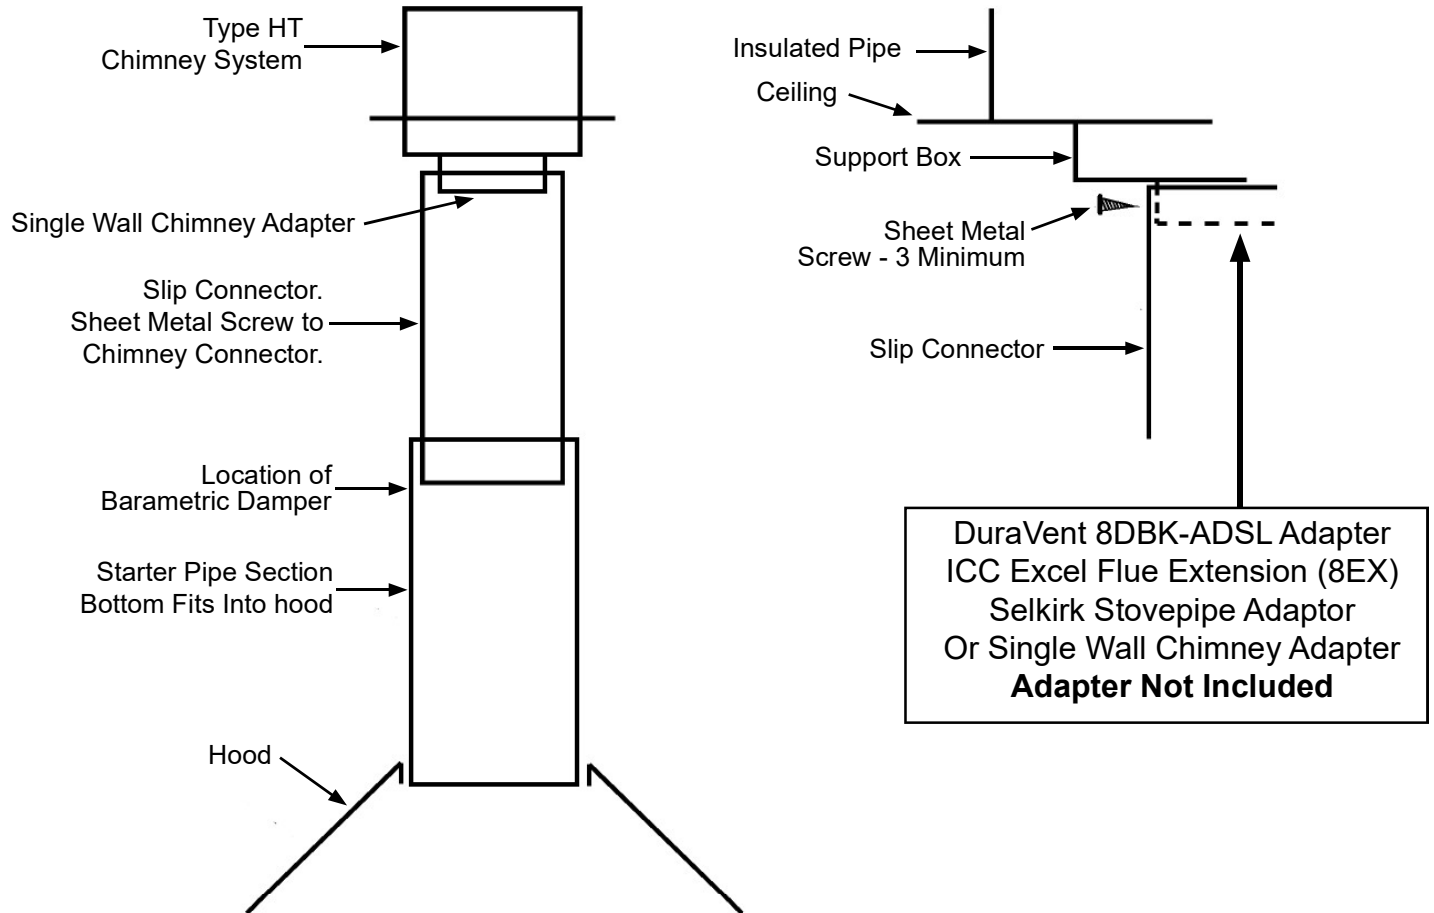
Type HT
Chimney System

Single Wall Chimney Adapter

Slip Connector.
Sheet Metal Screw to
Chimney Connector.

Location of
Barametric Damper

Starter Pipe Section
Bottom Fits Into hood

Hood

Insulated Pipe

Ceiling

Support Box

Sheet Metal
Screw - 3 Minimum

Slip Connector

DuraVent 8DBK-ADSL Adapter
ICC Excel Flue Extension (8EX)
Selkirk Stovepipe Adaptor
Or Single Wall Chimney Adapter
**Adapter Not Included**